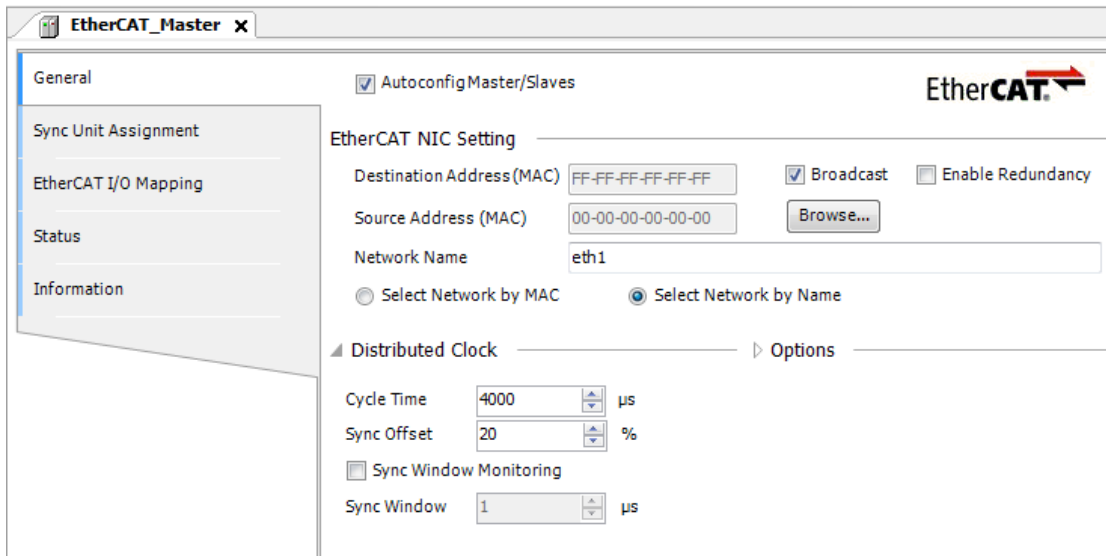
EtherCAT_Master ✕

General

Sync Unit Assignment

EtherCAT I/O Mapping

Status

Information

Autoconfig Master/Slaves

EtherCAT

EtherCAT NIC Setting

Destination Address (MAC) FF-FF-FF-FF-FF-FF

Broadcast

Enable Redundancy

Source Address (MAC) 00-00-00-00-00-00

Browse...

Network Name eth1

Select Network by MAC

Select Network by Name

Distributed Clock

Options

Cycle Time 4000 µs

Sync Offset 20 %

Sync Window Monitoring

Sync Window 1 µs